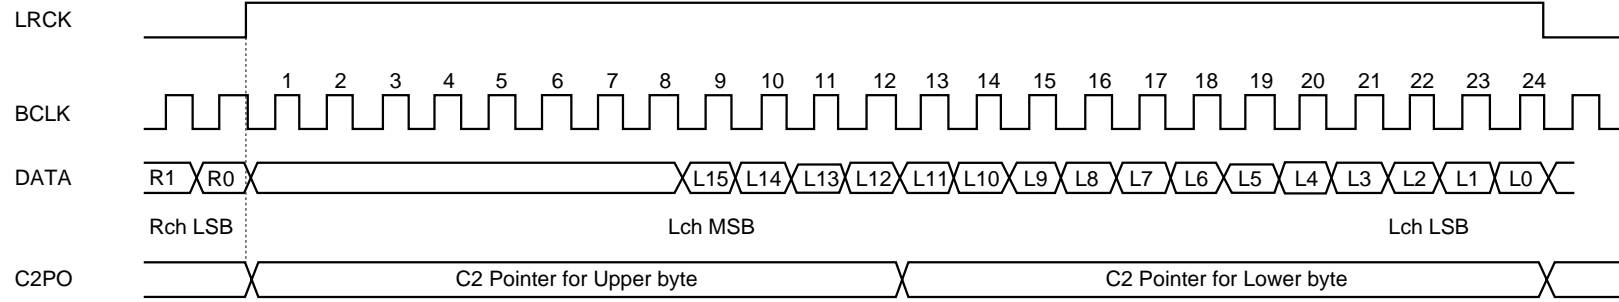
LRCK

BCLK

1 2 3 4 5 6 7 8 9 10 11 12 13 14 15 16 17 18 19 20 21 22 23 24

DATA

R1 R0 L15 L14 L13 L12 L11 L10 L9 L8 L7 L6 L5 L4 L3 L2 L1 L0

Rch LSB

Lch MSB

Lch LSB

C2PO

C2 Pointer for Upper byte

C2 Pointer for Lower byte